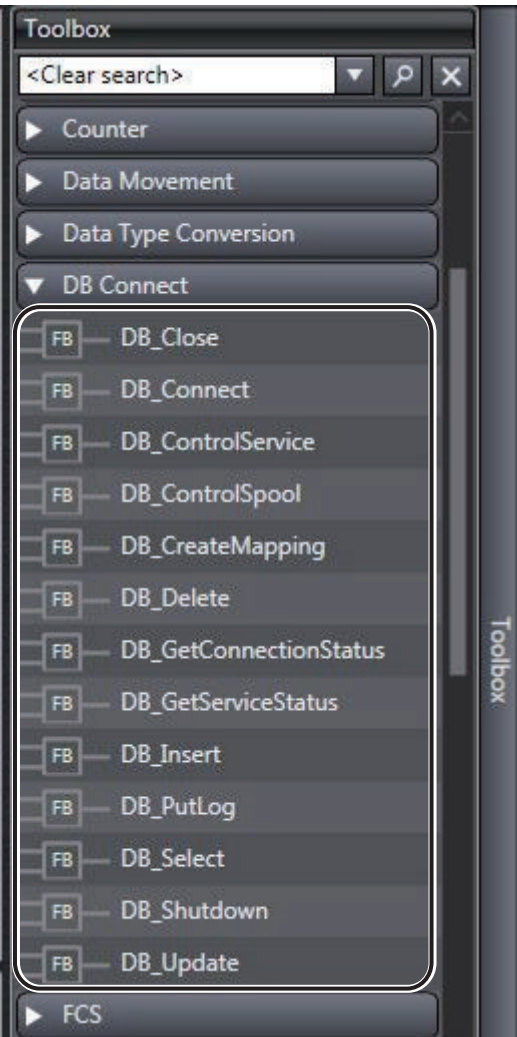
Toolbox

<Clear search>

Counter

Data Movement

Data Type Conversion

DB Connect

FB DB_Close

FB DB_Connect

FB DB_ControlService

FB DB_ControlSpool

FB DB_CreateMapping

FB DB_Delete

FB DB_GetConnectionStatus

FB DB_GetServiceStatus

FB DB_Insert

FB DB_PutLog

FB DB_Select

FB DB_Shutdown

FB DB_Update

FCS

Toolbox